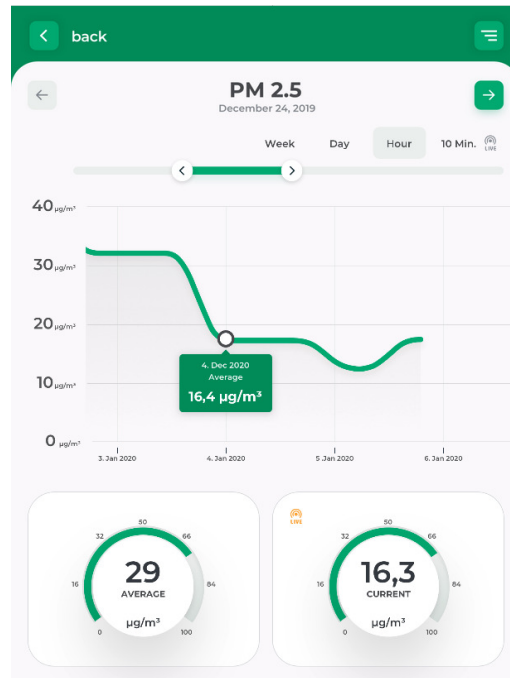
back

PM 2.5
December 24, 2019

Week Day Hour 10 Min. LIVE

40 µg/m³
30 µg/m³
20 µg/m³
10 µg/m³
0 µg/m³

4. Dec 2020
Average
16,4 µg/m³

3. Jan 2020 4. Jan 2020 5. Jan 2020 6. Jan 2020

0 16 32 50 66 84 100
29
AVERAGE
µg/m³

LIVE
0 16 32 50 66 84 100
16,3
CURRENT
µg/m³